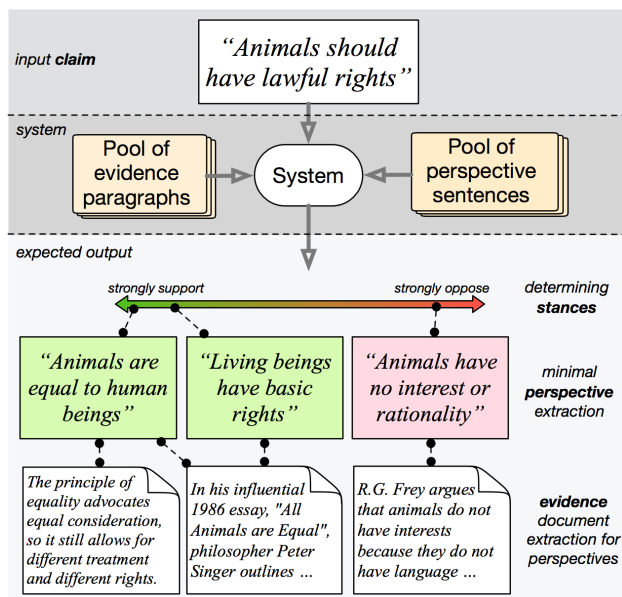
input **claim**

"Animals should have lawful rights"

system

Pool of evidence paragraphs

System

Pool of perspective sentences

expected output

strongly support

strongly oppose

determining **stances**

"Animals are equal to human beings"

"Living beings have basic rights"

"Animals have no interest or rationality"

minimal **perspective** extraction

The principle of equality advocates equal consideration, so it still allows for different treatment and different rights.

In his influential 1986 essay, "All Animals are Equal", philosopher Peter Singer outlines ...

R.G. Frey argues that animals do not have interests because they do not have language ...

**evidence** document extraction for perspectives